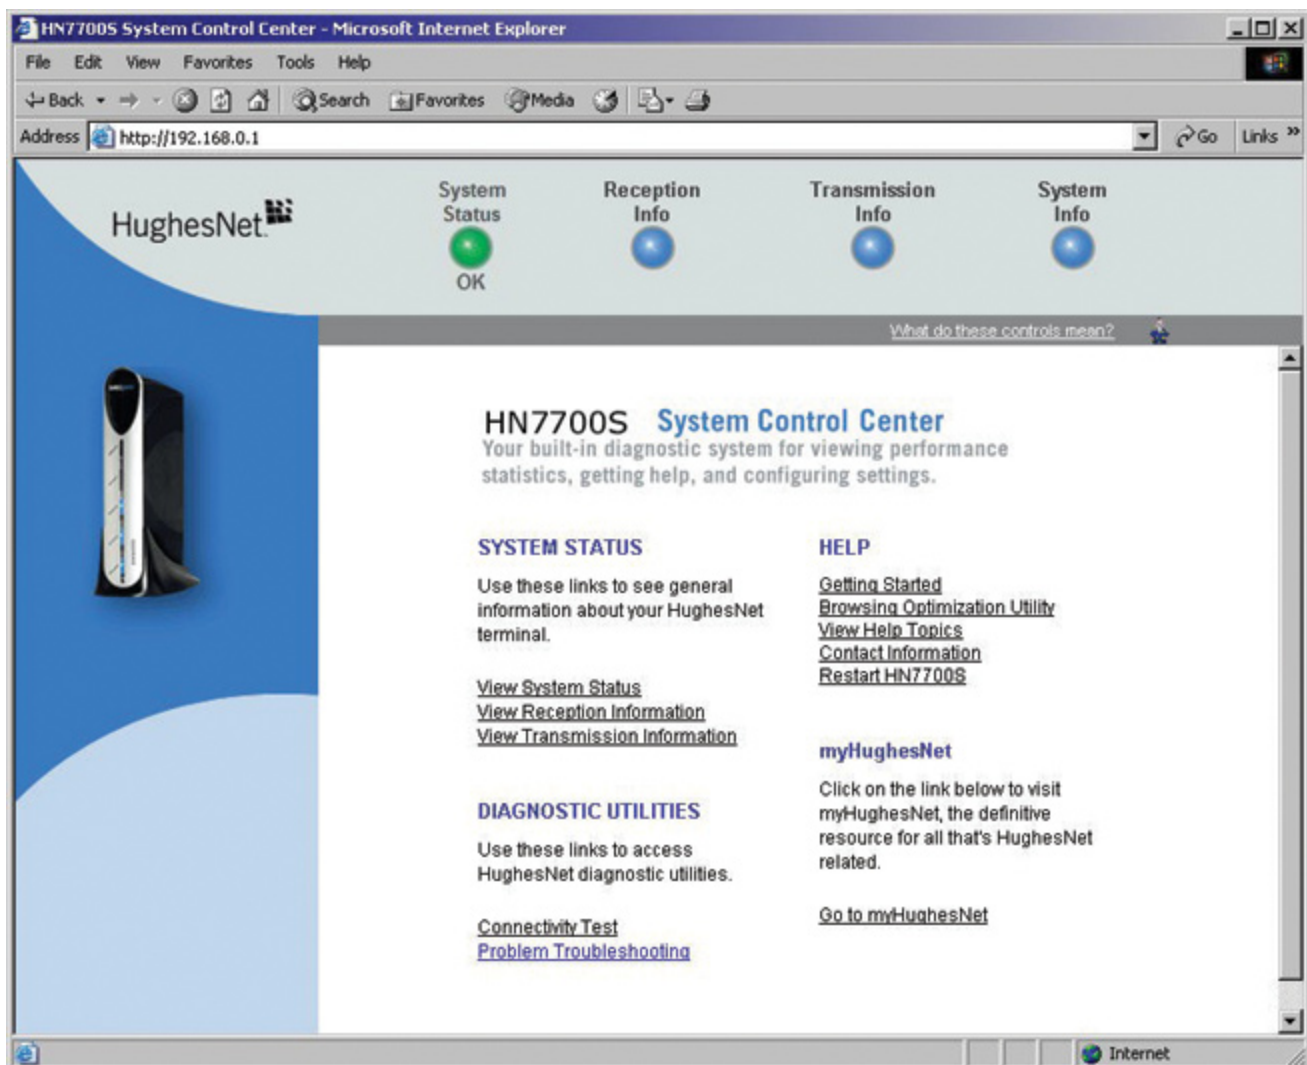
HN7700S System Control Center - Microsoft Internet Explorer

File Edit View Favorites Tools Help

Back Search Favorites Media

Address http://192.168.0.1 Go Links »

HughesNet.

System Status OK

Reception Info

Transmission Info

System Info

What do these controls mean?

HN7700S System Control Center
Your built-in diagnostic system for viewing performance statistics, getting help, and configuring settings.

SYSTEM STATUS

Use these links to see general information about your HughesNet terminal.

View System Status
View Reception Information
View Transmission Information

DIAGNOSTIC UTILITIES

Use these links to access HughesNet diagnostic utilities.

Connectivity Test
Problem Troubleshooting

HELP

Getting Started
Browsing Optimization Utility
View Help Topics
Contact Information
Restart HN7700S

myHughesNet

Click on the link below to visit myHughesNet, the definitive resource for all that's HughesNet related.

Go to myHughesNet

Internet